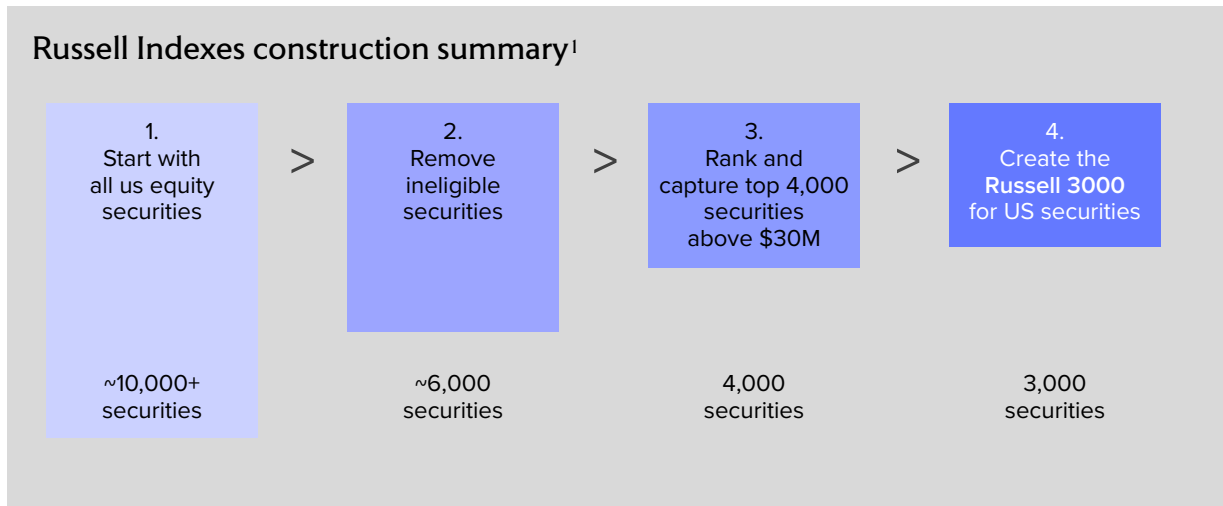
Russell Indexes construction summary$^1$

1.
Start with all us equity securities

>

2.
Remove ineligible securities

>

3.
Rank and capture top 4,000 securities above \$30M

>

4.
Create the **Russell 3000** for US securities

~10,000+ securities

~6,000 securities

4,000 securities

3,000 securities